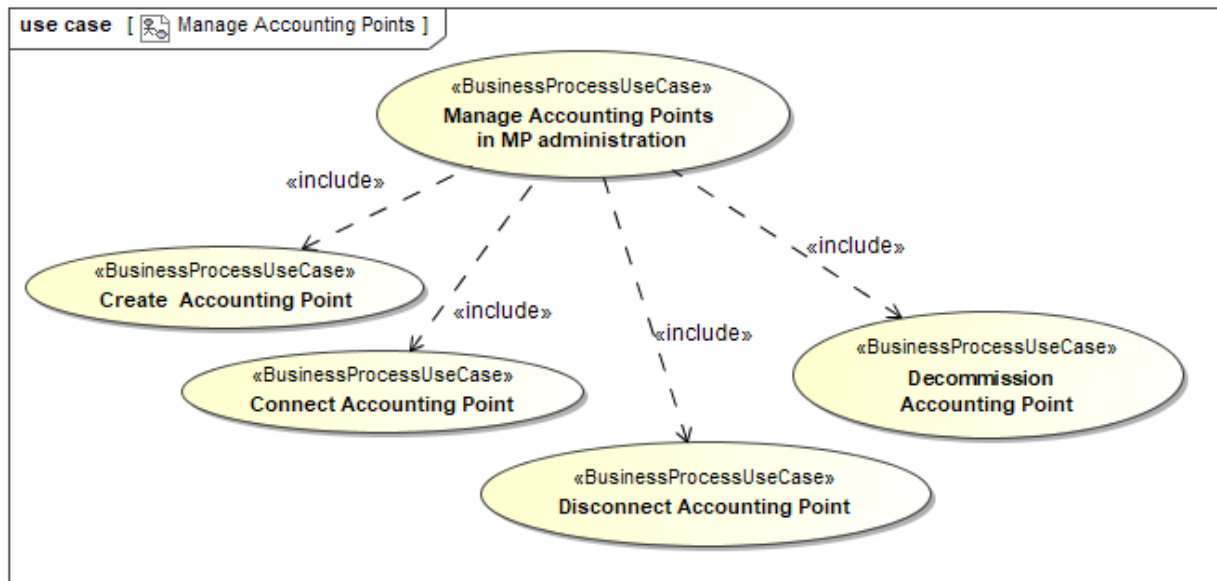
use case [ Manage Accounting Points ]

«BusinessProcessUseCase»
Manage Accounting Points in MP administration

«include»

«include»

«include»

«include»

«BusinessProcessUseCase»
Create Accounting Point

«BusinessProcessUseCase»
Connect Accounting Point

«BusinessProcessUseCase»
Decommission Accounting Point

«BusinessProcessUseCase»
Disconnect Accounting Point